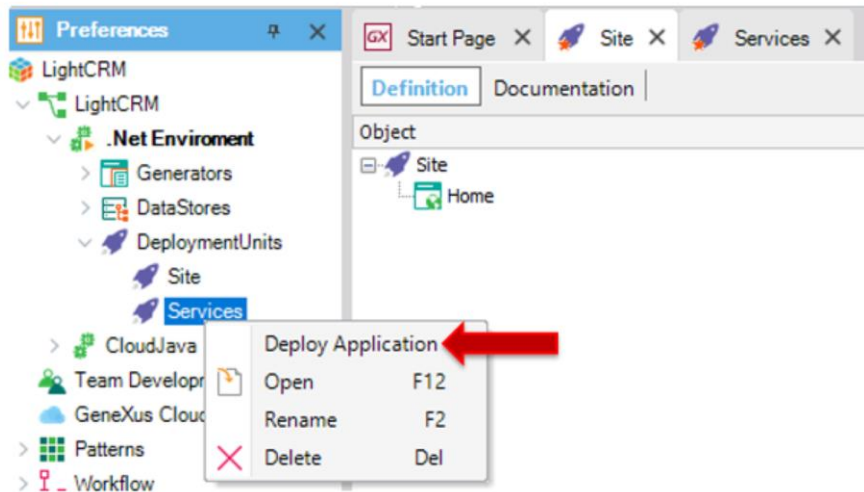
Preferences
LightCRM
LightCRM
.Net Enviroment
Generators
DataStores
DeploymentUnits
Site
Services
CloudJava
Team Developr
GeneXus Cloud
Patterns
Workflow

Start Page
Site
Services

Definition
Documentation

Object
Site
Home

Deploy Application
Open F12
Rename F2
Delete Del